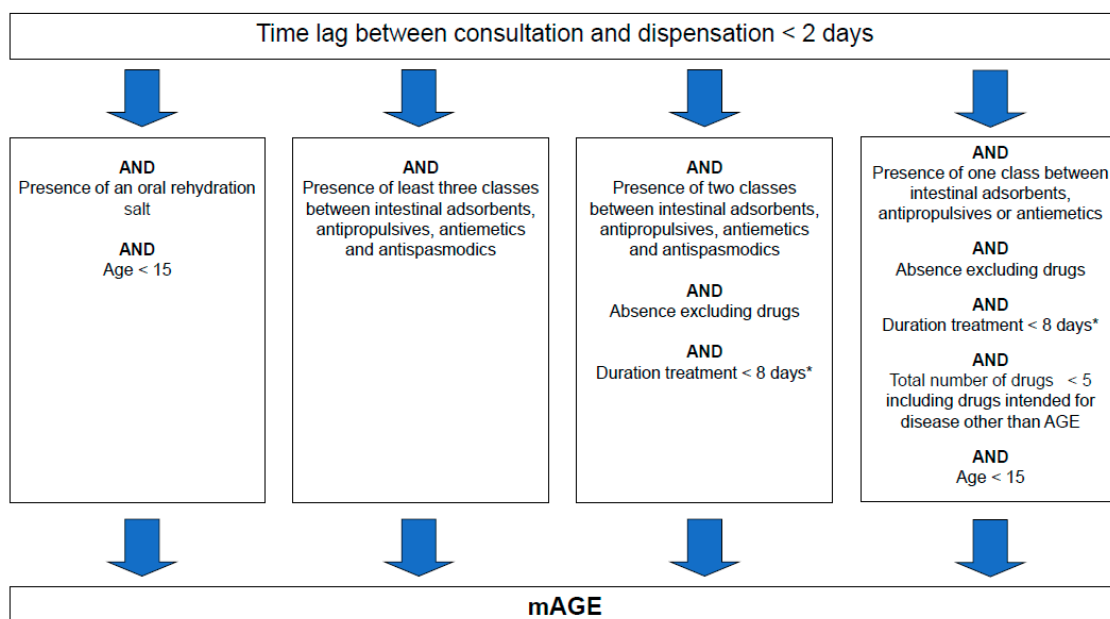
Time lag between consultation and dispensation < 2 days

AND
Presence of an oral rehydration salt

AND
Age < 15

AND
Presence of least three classes between intestinal adsorbents, antipropulsives, antiemetics and antispasmodics

AND
Presence of two classes between intestinal adsorbents, antipropulsives, antiemetics and antispasmodics

AND
Absence excluding drugs

AND
Duration treatment < 8 days*

AND
Presence of one class between intestinal adsorbents, antipropulsives or antiemetics

AND
Absence excluding drugs

AND
Duration treatment < 8 days*

AND
Total number of drugs < 5 including drugs intended for disease other than AGE

AND
Age < 15

mAGE